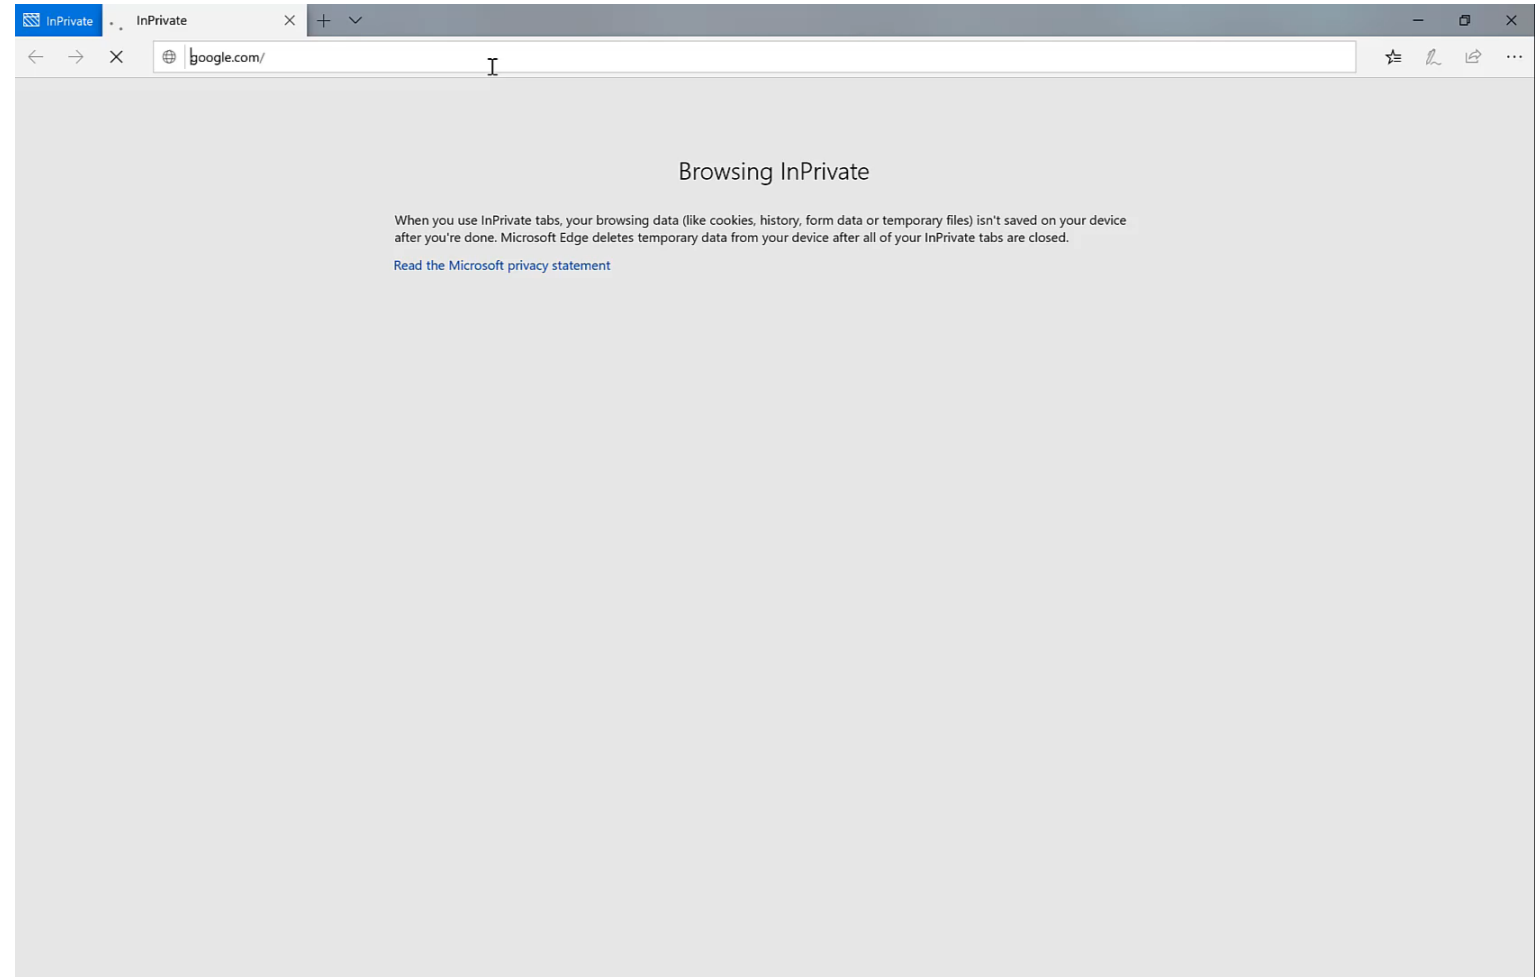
InPrivate
InPrivate

google.com/

Browsing InPrivate

When you use InPrivate tabs, your browsing data (like cookies, history, form data or temporary files) isn't saved on your device after you're done. Microsoft Edge deletes temporary data from your device after all of your InPrivate tabs are closed.

Read the Microsoft privacy statement